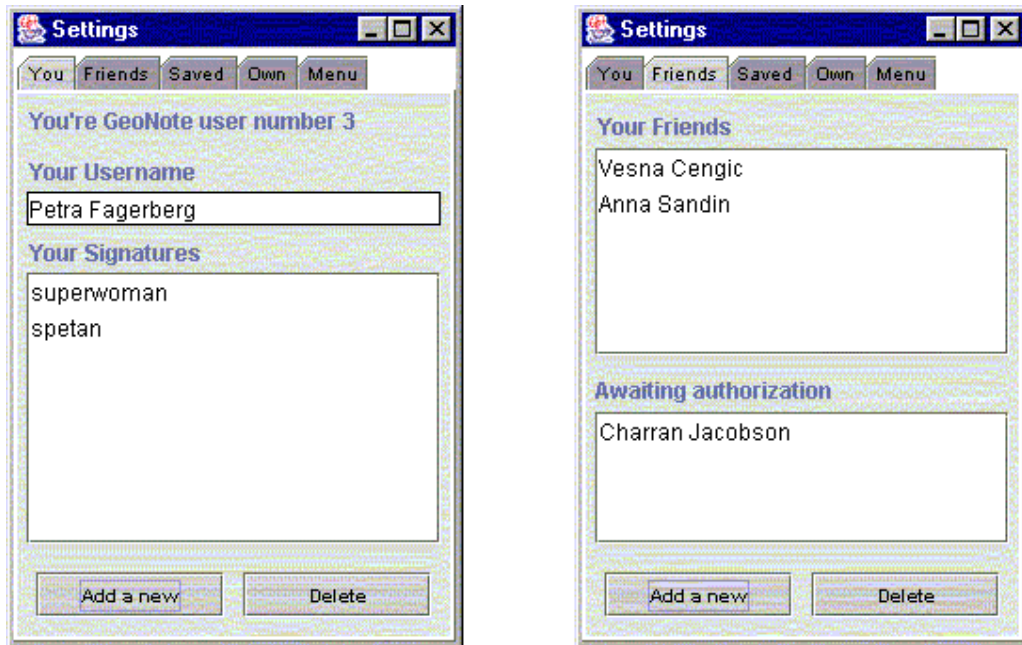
Settings

You | Friends | Saved | Own | Menu

You're GeoNote user number 3

Your Username

Petra Fagerberg

Your Signatures

superwoman
spetan

Add a new | Delete

Settings

You | Friends | Saved | Own | Menu

Your Friends

Vesna Cengic
Anna Sandin

Awaiting authorization

Charran Jacobson

Add a new | Delete